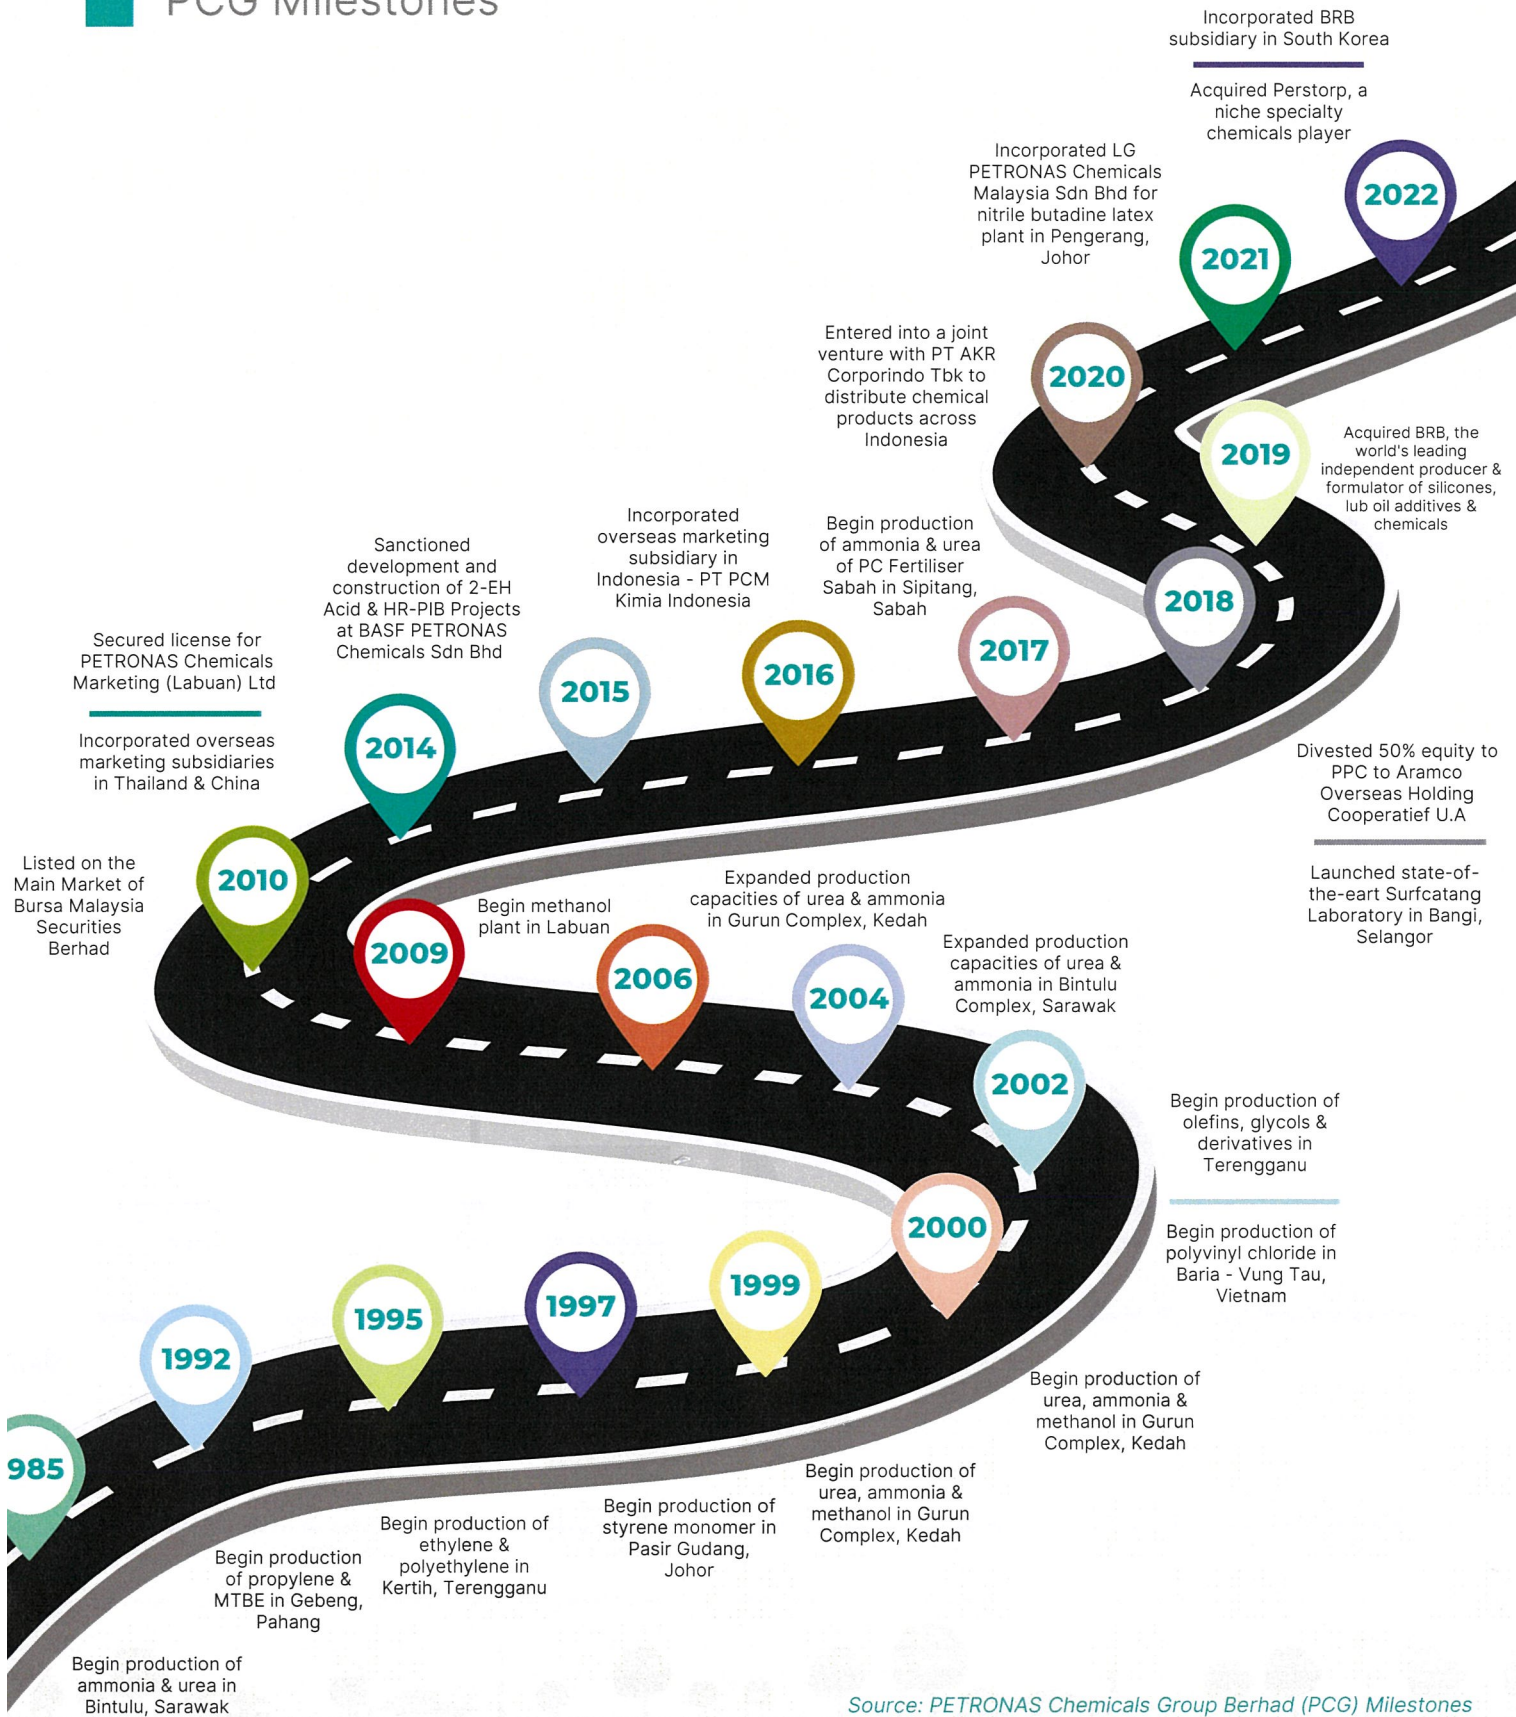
PCG Milestones

Incorporated BRB subsidiary in South Korea

Acquired Perstorp, a niche specialty chemicals player

2022

Incorporated LG PETRONAS Chemicals Malaysia Sdn Bhd for nitrile butadine latex plant in Pengerang, Johor

2021

Entered into a joint venture with PT AKR Corporindo Tbk to distribute chemical products across Indonesia

2020

2019

Acquired BRB, the world's leading independent producer & formulator of silicones, lub oil additives & chemicals

Incorporated overseas marketing subsidiary in Indonesia - PT PCM Kimia Indonesia

Begin production of ammonia & urea of PC Fertiliser Sabah in Sipitang, Sabah

2018

Sanctioned development and construction of 2-EH Acid & HR-PIB Projects at BASF PETRONAS Chemicals Sdn Bhd

Secured license for PETRONAS Chemicals Marketing (Labuan) Ltd

Incorporated overseas marketing subsidiaries in Thailand & China

2015

2016

2017

2014

Divested 50% equity to PPC to Aramco Overseas Holding Cooperatief U.A

Launched state-of-the-eart Surfcatang Laboratory in Bangi, Selangor

Listed on the Main Market of Bursa Malaysia Securities Berhad

2010

Begin methanol plant in Labuan

Expanded production capacities of urea & ammonia in Gurun Complex, Kedah

Expanded production capacities of urea & ammonia in Bintulu Complex, Sarawak

2009

2006

2004

2002

Begin production of olefins, glycols & derivatives in Terengganu

Begin production of polyvinyl chloride in Baria - Vung Tau, Vietnam

2000

1999

1997

1995

1992

985

Begin production of urea, ammonia & methanol in Gurun Complex, Kedah

Begin production of urea, ammonia & methanol in Gurun Complex, Kedah

Begin production of styrene monomer in Pasir Gudang, Johor

Begin production of ethylene & polyethylene in Kertih, Terengganu

Begin production of propylene & MTBE in Gebeng, Pahang

Begin production of ammonia & urea in Bintulu, Sarawak

Source: PETRONAS Chemicals Group Berhad (PCG) Milestones